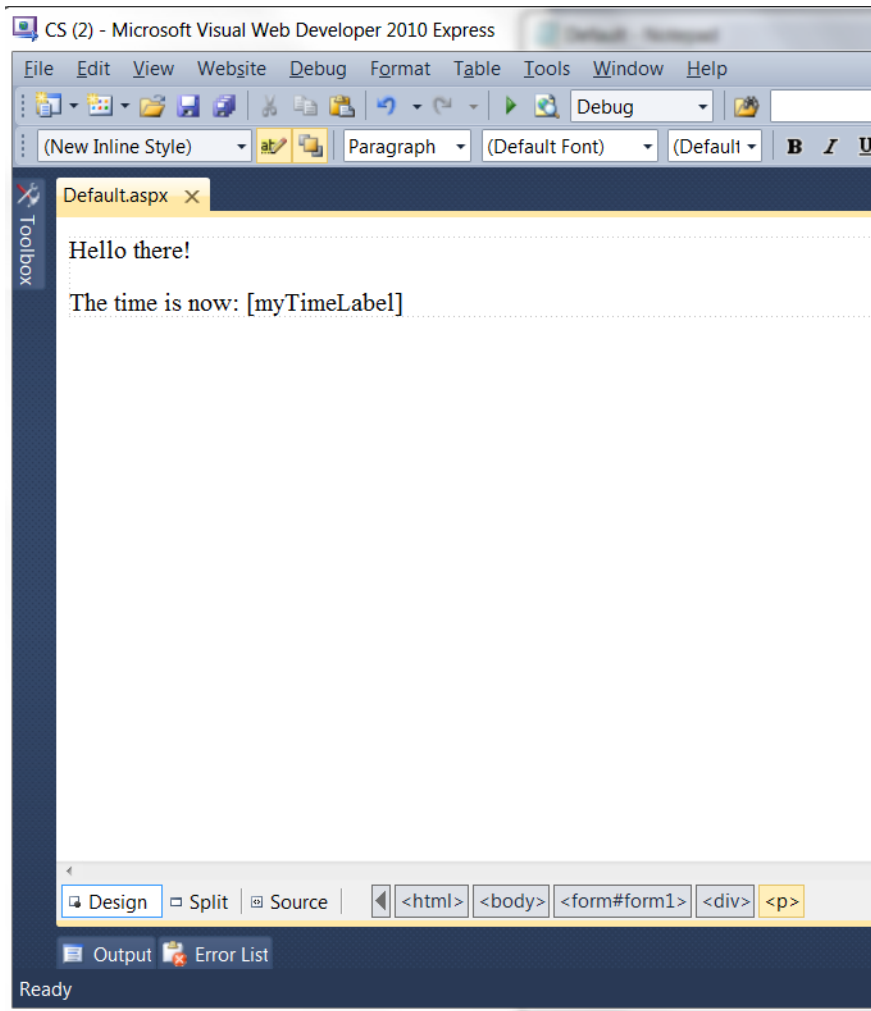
CS (2) - Microsoft Visual Web Developer 2010 Express

File Edit View Website Debug Format Table Tools Window Help

Debug

(New Inline Style) Paragraph (Default Font) (Default B I U

Toolbox

Default.aspx ×

Hello there!

The time is now: [myTimeLabel]

Design Split Source <html> <body> <form#form1> <div> <p>

Output Error List

Ready